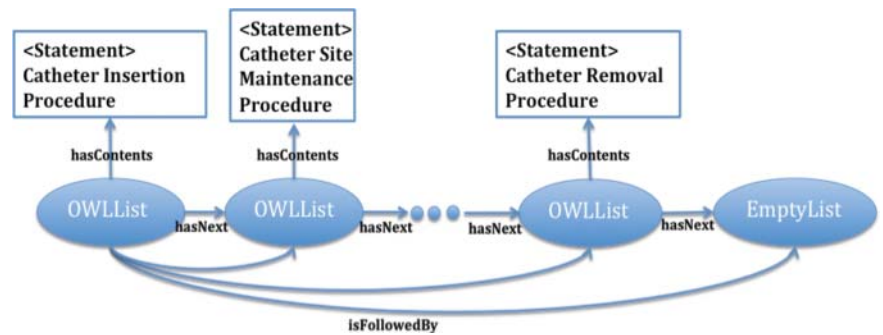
<Statement>
Catheter Insertion Procedure

<Statement>
Catheter Site Maintenance Procedure

<Statement>
Catheter Removal Procedure

hasContents

hasContents

hasContents

OWLList

hasNext

OWLList

hasNext

hasNext

OWLList

hasNext

EmptyList

isFollowedBy